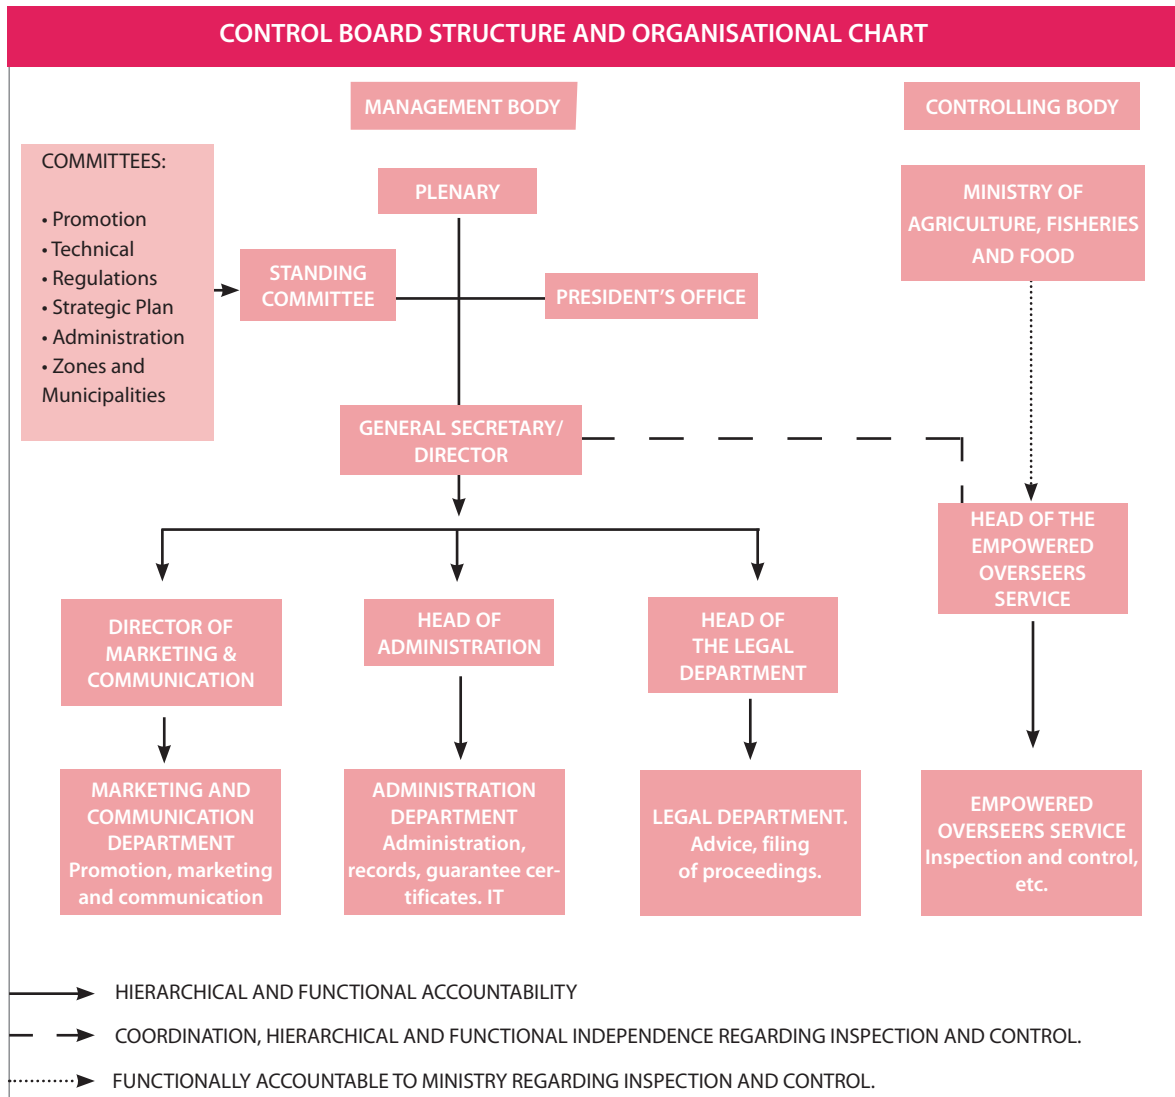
CONTROL BOARD STRUCTURE AND ORGANISATIONAL CHART

MANAGEMENT BODY

CONTROLLING BODY

COMMITTEES:

• Promotion
• Technical
• Regulations
• Strategic Plan
• Administration
• Zones and Municipalities

PLENARY

STANDING COMMITTEE

PRESIDENT'S OFFICE

MINISTRY OF AGRICULTURE, FISHERIES AND FOOD

GENERAL SECRETARY/ DIRECTOR

HEAD OF THE EMPOWERED OVERSEERS SERVICE

DIRECTOR OF MARKETING & COMMUNICATION

HEAD OF ADMINISTRATION

HEAD OF THE LEGAL DEPARTMENT

MARKETING AND COMMUNICATION DEPARTMENT Promotion, marketing and communication

ADMINISTRATION DEPARTMENT Administration, records, guarantee certificates. IT

LEGAL DEPARTMENT. Advice, filing of proceedings.

EMPOWERED OVERSEERS SERVICE Inspection and control, etc.

HIERARCHICAL AND FUNCTIONAL ACCOUNTABILITY

COORDINATION, HIERARCHICAL AND FUNCTIONAL INDEPENDENCE REGARDING INSPECTION AND CONTROL.

FUNCTIONALLY ACCOUNTABLE TO MINISTRY REGARDING INSPECTION AND CONTROL.